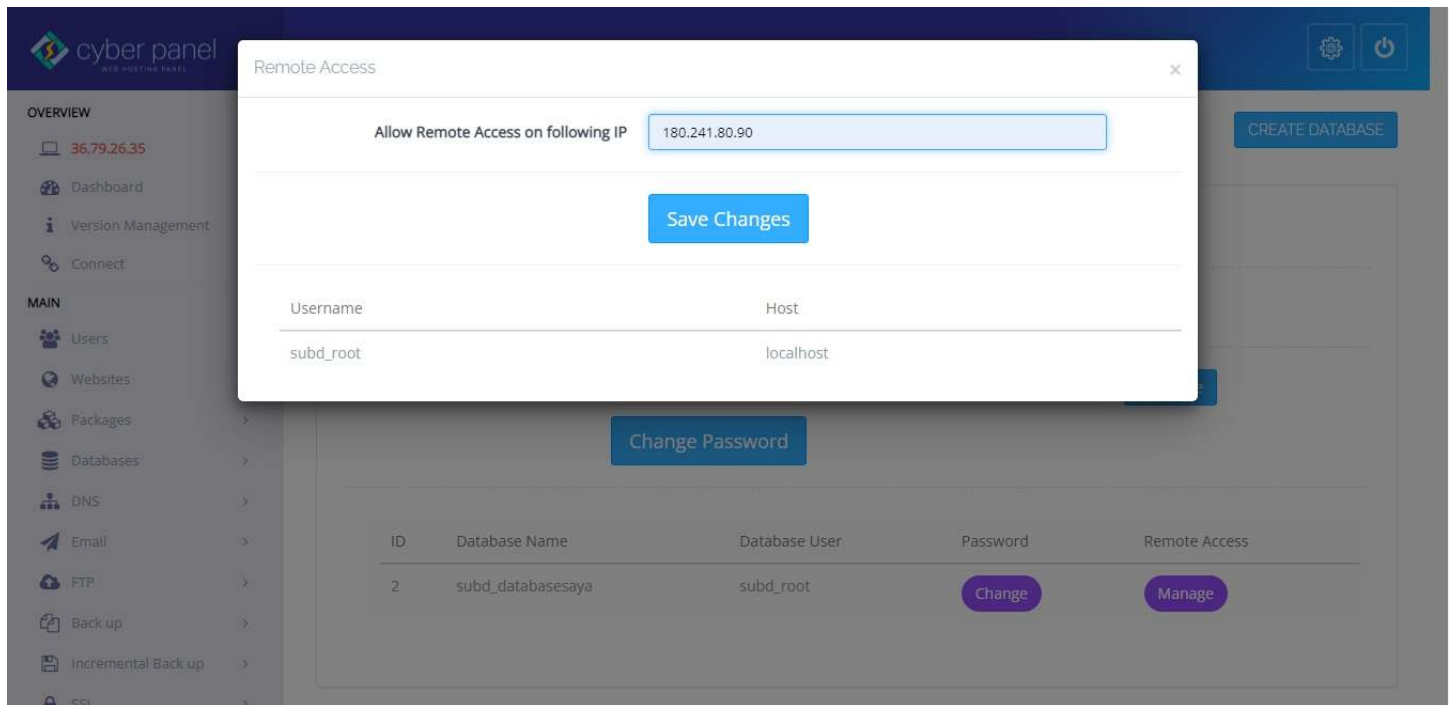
cyber panel
WEB HOSTING PANEL

OVERVIEW
36.79.26.35
Dashboard
Version Management
Connect
MAIN
Users
Websites
Packages
Databases
DNS
Email
FTP
Back up
Incremental Back up
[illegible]

Remote Access
×

Allow Remote Access on following IP 180.241.80.90

Save Changes

| Username | Host |
|---|---|
| subd_root | localhost |

CREATE DATABASE

Change Password

| ID | Database Name | Database User | Password | Remote Access |
|---|---|---|---|---|
| 2 | subd_databasesaya | subd_root | Change | Manage |